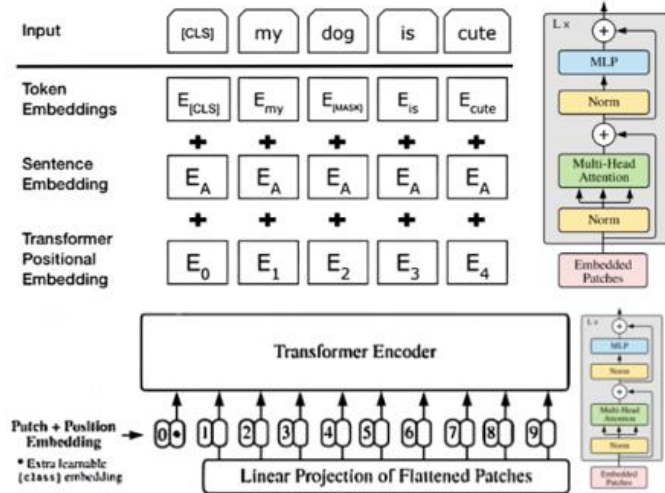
Input

[CLS]

my

dog

is

cute

Token Embeddings

$E_{[CLS]}$

$E_{my}$

$E_{[MASK]}$

$E_{is}$

$E_{cute}$

+ + + + +

Sentence Embedding

$E_A$

$E_A$

$E_A$

$E_A$

$E_A$

+ + + + +

Transformer Positional Embedding

$E_0$

$E_1$

$E_2$

$E_3$

$E_4$

L ×

+

MLP

Norm

+

Multi-Head Attention

Norm

Embedded Patches

Transformer Encoder

Patch + Position Embedding

* Extra learnable [class] embedding

0 * 1 2 3 4 5 6 7 8 9

Linear Projection of Flattened Patches

L ×

+

MLP

Norm

+

Multi-Head Attention

Norm

Embedded Patches